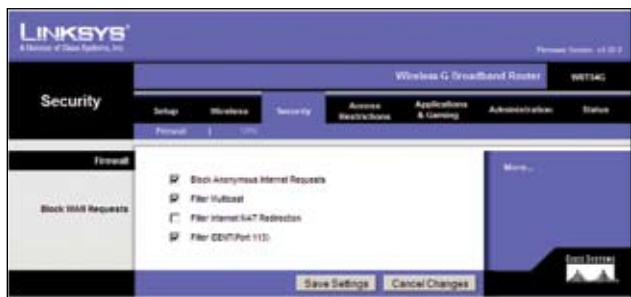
LINKSYS®
A Division of Cisco Systems, Inc.

Firmware Version: v1.00.0

Wireless-G Broadband Router WRT54G

Security

Setup | Wireless | Security | Access Restrictions | Applications & Gaming | Administration | Status

Firewall | VPN

Firewall

Block WAN Requests

Block Anonymous Internet Requests
Filter Multicast
Filter Internet NAT Redirection
Filter IDENT(Port 113)

More...

Save Settings | Cancel Changes

CISCO SYSTEMS